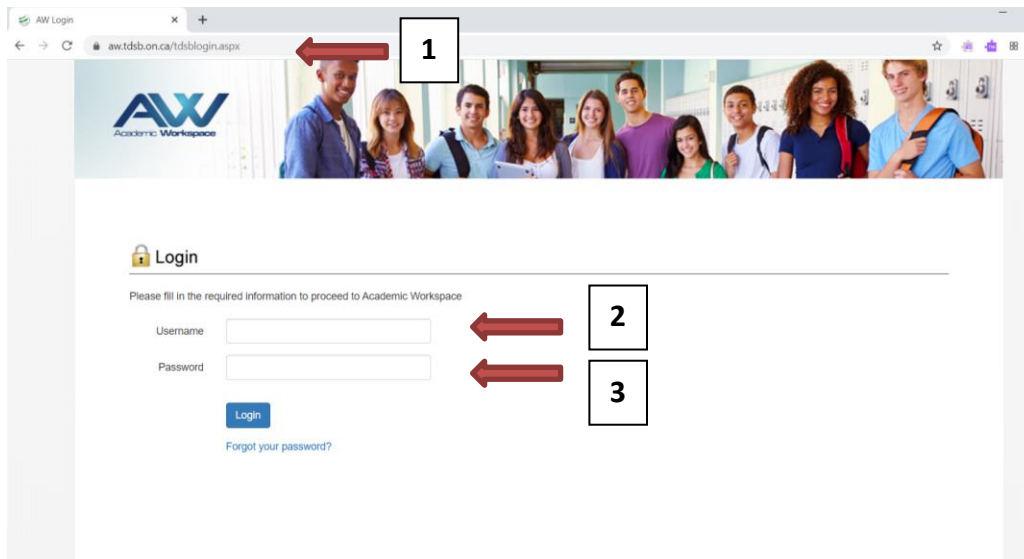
AW Login × +

aw.tdsb.on.ca/tdsblogin.aspx

1

AW
Academic Workspace

Login

Please fill in the required information to proceed to Academic Workspace

Username

2

Password

3

Login

Forgot your password?